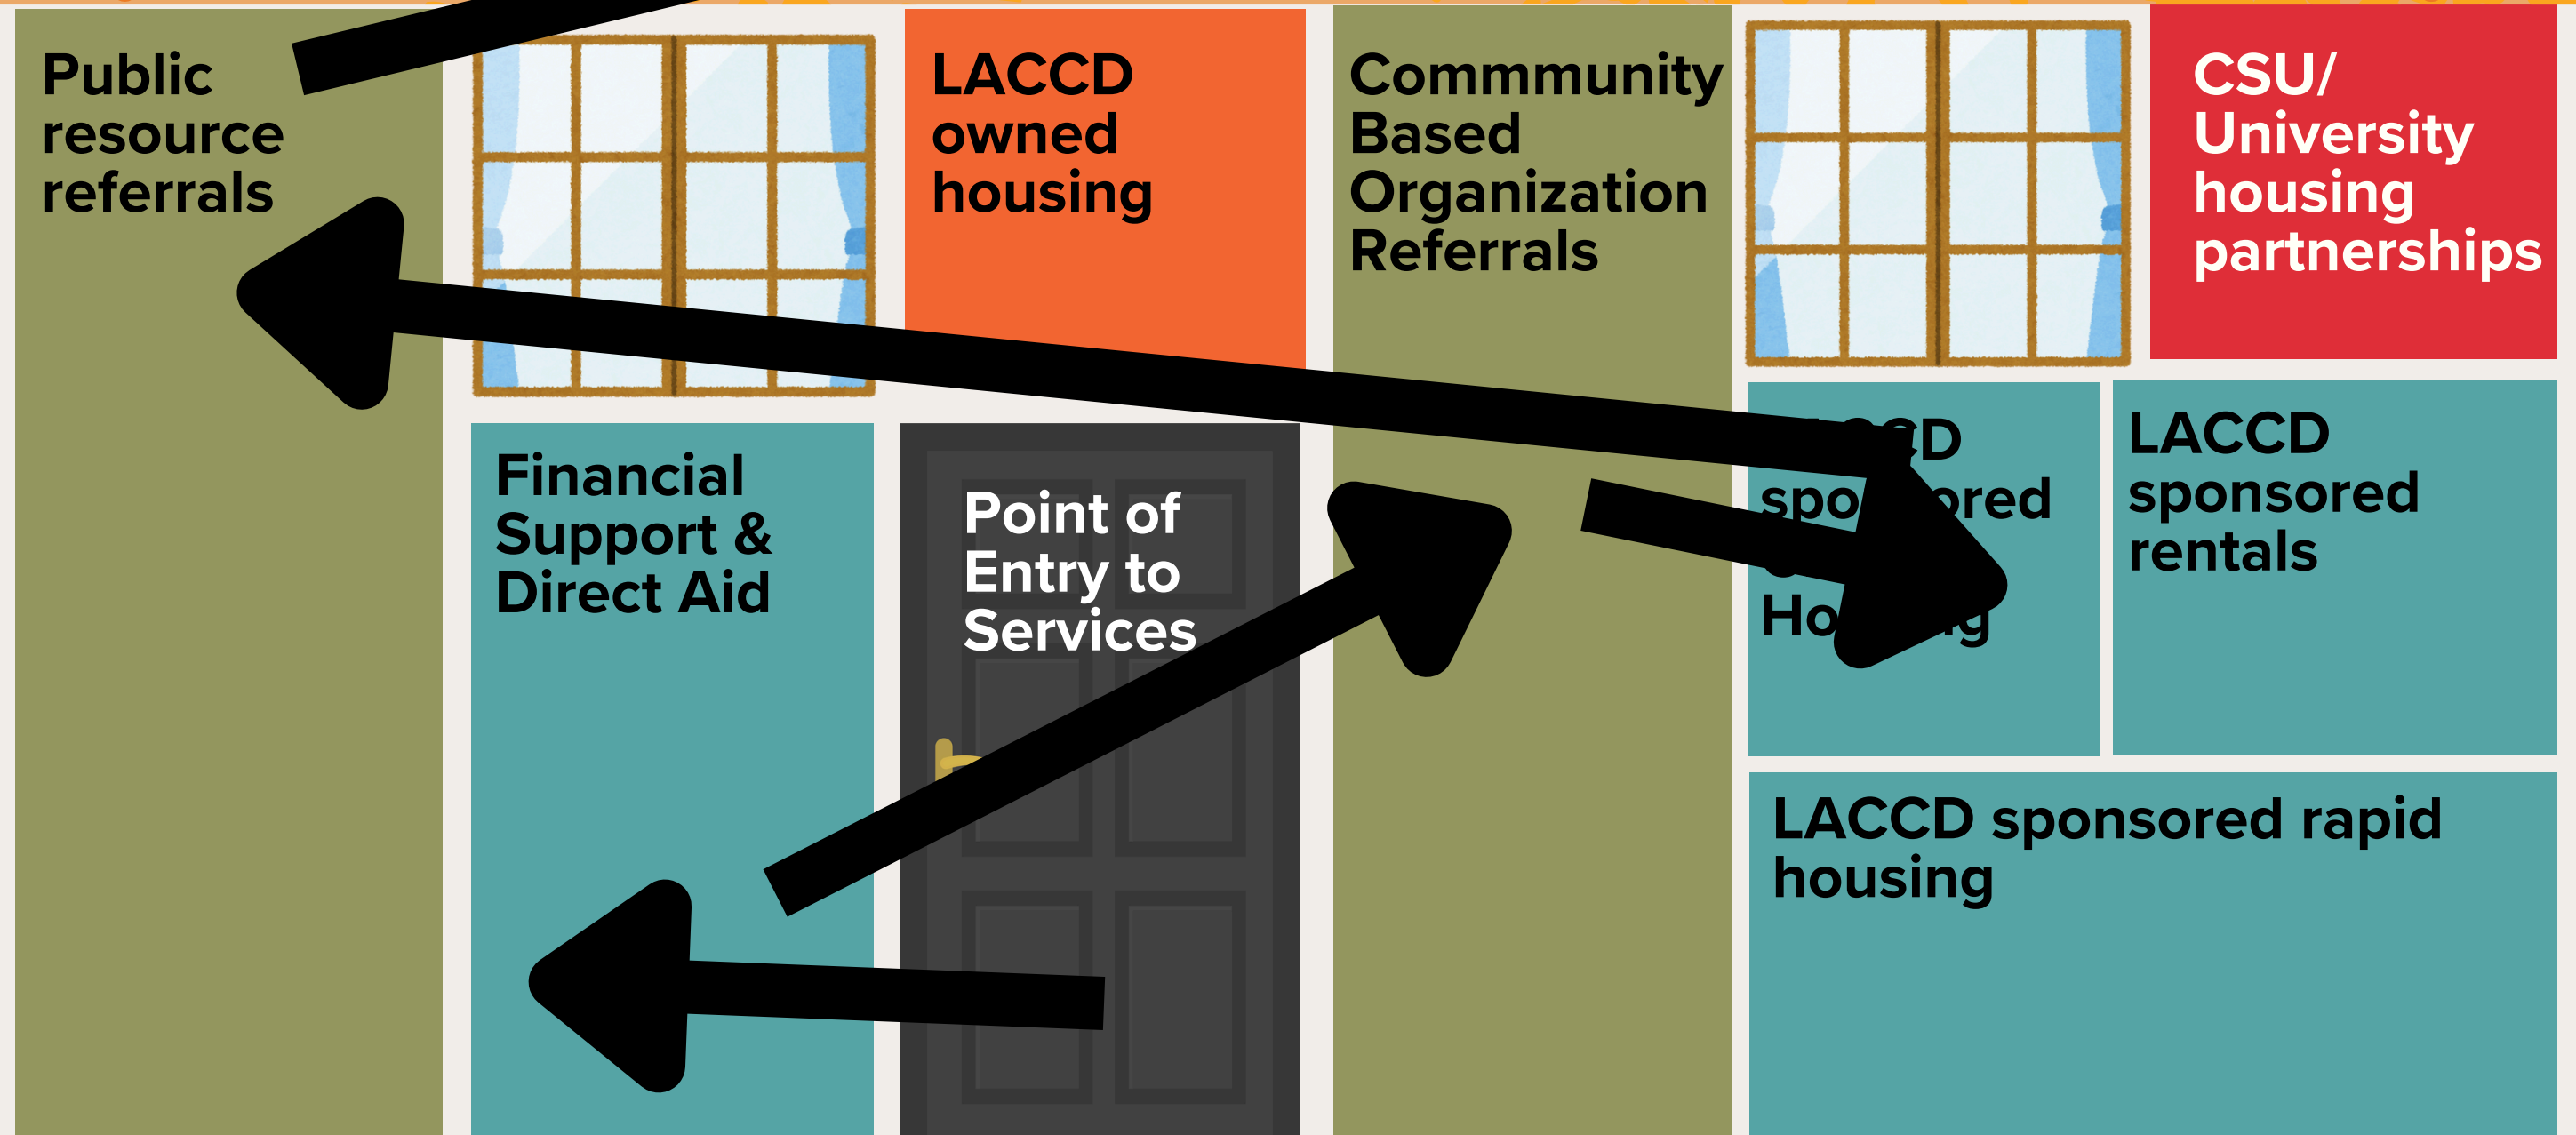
Public resource referrals

LACCD owned housing

Commmunity Based Organization Referrals

CSU/ University housing partnerships

Financial Support & Direct Aid

Point of Entry to Services

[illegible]CD spo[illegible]red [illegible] Ho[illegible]g

LACCD sponsored rentals

LACCD sponsored rapid housing